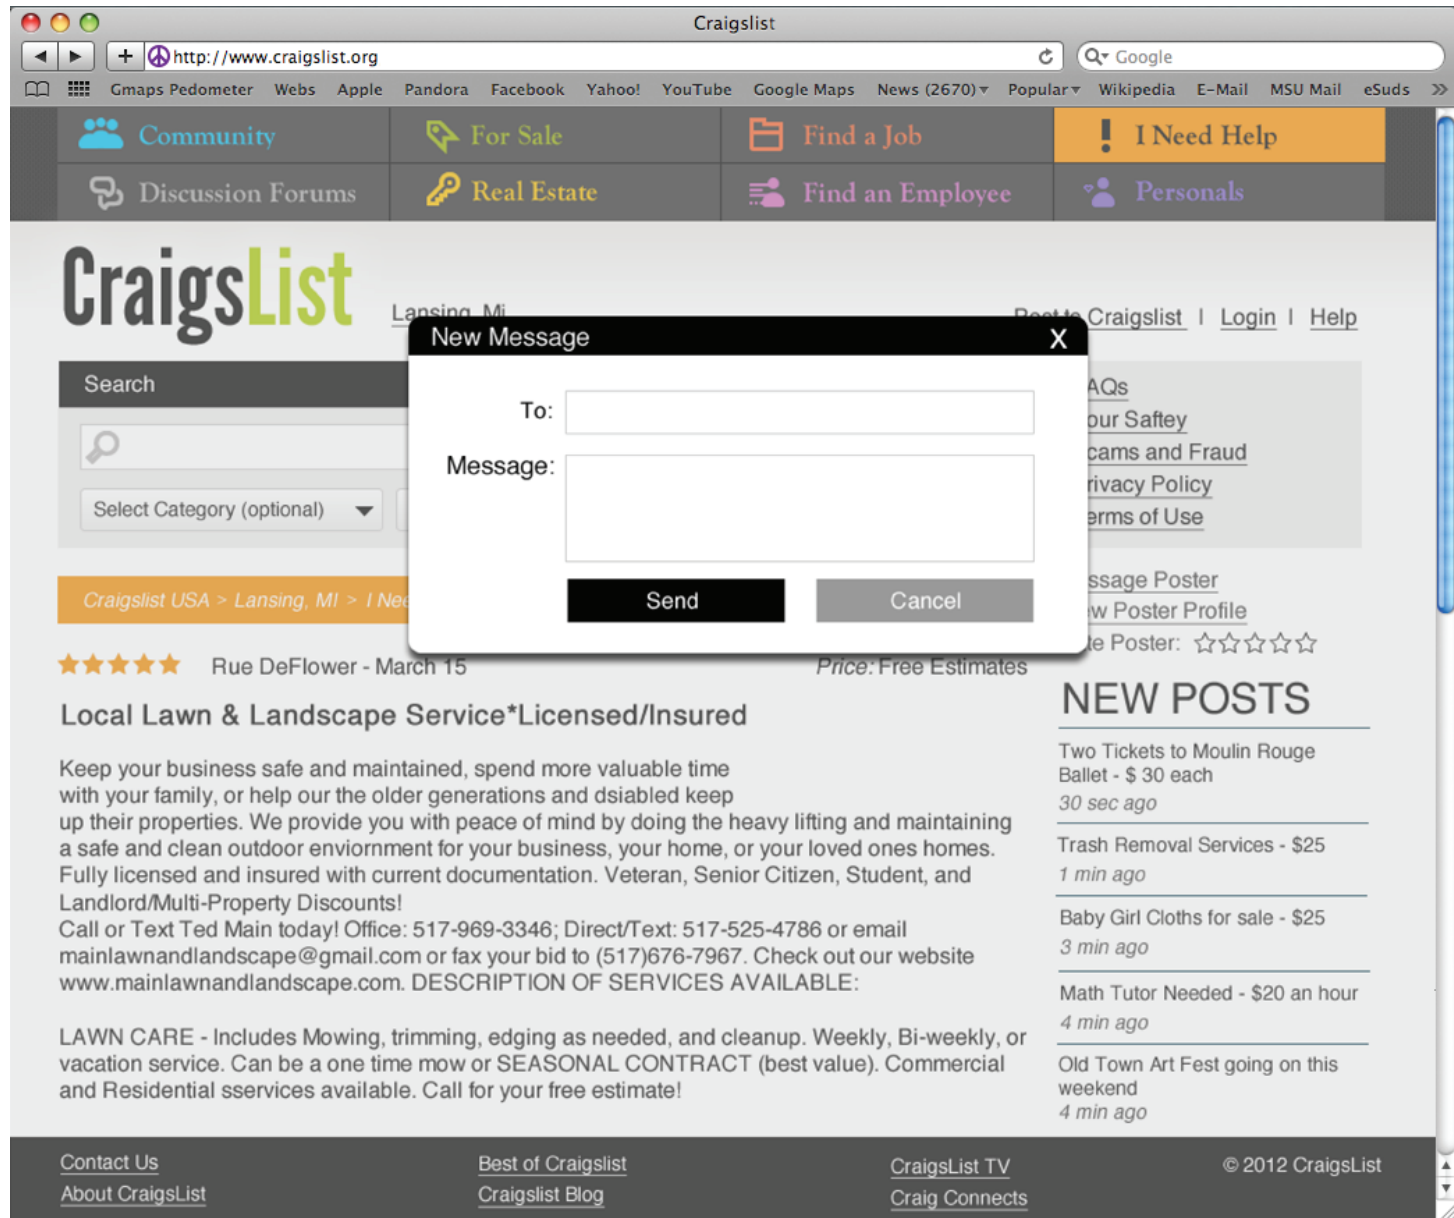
Craigslist

http://www.craigslist.org

Google

Gmaps Pedometer Webs Apple Pandora Facebook Yahoo! YouTube Google Maps News (2670) Popular Wikipedia E-Mail MSU Mail eSuds

Community For Sale Find a Job I Need Help
Discussion Forums Real Estate Find an Employee Personals

CraigsList

Lansing, Mi

Post to Craigslist | Login | Help

Search

Select Category (optional)

New Message X

To:

Message:

Send Cancel

AQs
our Saftey
cams and Fraud
rivacy Policy
erms of Use

ssage Poster
w Poster Profile
te Poster:

Craigslist USA > Lansing, MI > I Ne

Rue DeFlower - March 15

Price: Free Estimates

Local Lawn & Landscape Service*Licensed/Insured

Keep your business safe and maintained, spend more valuable time with your family, or help our the older generations and dsiabled keep up their properties. We provide you with peace of mind by doing the heavy lifting and maintaining a safe and clean outdoor enviornment for your business, your home, or your loved ones homes. Fully licensed and insured with current documentation. Veteran, Senior Citizen, Student, and Landlord/Multi-Property Discounts!
Call or Text Ted Main today! Office: 517-969-3346; Direct/Text: 517-525-4786 or email mainlawnandlandscape@gmail.com or fax your bid to (517)676-7967. Check out our website www.mainlawnandlandscape.com. DESCRIPTION OF SERVICES AVAILABLE:

LAWN CARE - Includes Mowing, trimming, edging as needed, and cleanup. Weekly, Bi-weekly, or vacation service. Can be a one time mow or SEASONAL CONTRACT (best value). Commercial and Residential sservices available. Call for your free estimate!

NEW POSTS

Two Tickets to Moulin Rouge Ballet - $ 30 each
30 sec ago

Trash Removal Services - $25
1 min ago

Baby Girl Cloths for sale - $25
3 min ago

Math Tutor Needed - $20 an hour
4 min ago

Old Town Art Fest going on this weekend
4 min ago

Contact Us
About CraigsList
Best of Craigslist
Craigslist Blog
CraigsList TV
Craig Connects
© 2012 CraigsList